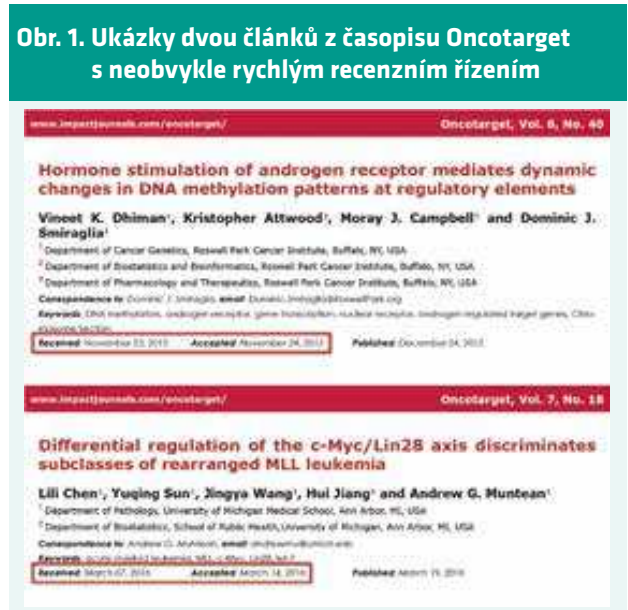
Obr. 1. Ukázky dvou článků z časopisu Oncotarget s neobvykle rychlým recenzním řízením

www.impactjournals.com/oncotarget/

Oncotarget, Vol. 6, No. 40

Hormone stimulation of androgen receptor mediates dynamic changes in DNA methylation patterns at regulatory elements

Vineet K. Dhiman¹, Kristopher Attwood², Moray J. Campbell³ and Dominic J. Smiraglia¹

¹ Department of Cancer Genetics, Roswell Park Cancer Institute, Buffalo, NY, USA

² Department of Biostatistics and Bioinformatics, Roswell Park Cancer Institute, Buffalo, NY, USA

³ Department of Pharmacology and Therapeutics, Roswell Park Cancer Institute, Buffalo, NY, USA

Correspondence to: Dominic J. Smiraglia, email: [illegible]

Keywords: DNA methylation, androgen receptor, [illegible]

Received: November 23, 2015 Accepted: November 24, 2015 Published: December 24, 2015

www.impactjournals.com/oncotarget/

Oncotarget, Vol. 7, No. 18

Differential regulation of the c-Myc/Lin28 axis discriminates subclasses of rearranged MLL leukemia

Lili Chen¹, Yuqing Sun¹, Jingya Wang¹, Hui Jiang² and Andrew G. Muntean¹

¹ Department of Pathology, University of Michigan Medical School, Ann Arbor, MI, USA

² Department of Biostatistics, School of Public Health, University of Michigan, Ann Arbor, MI, USA

Correspondence to: Andrew G. Muntean, email: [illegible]

Keywords: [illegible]

Received: March 07, 2016 Accepted: March 14, 2016 Published: March 19, 2016